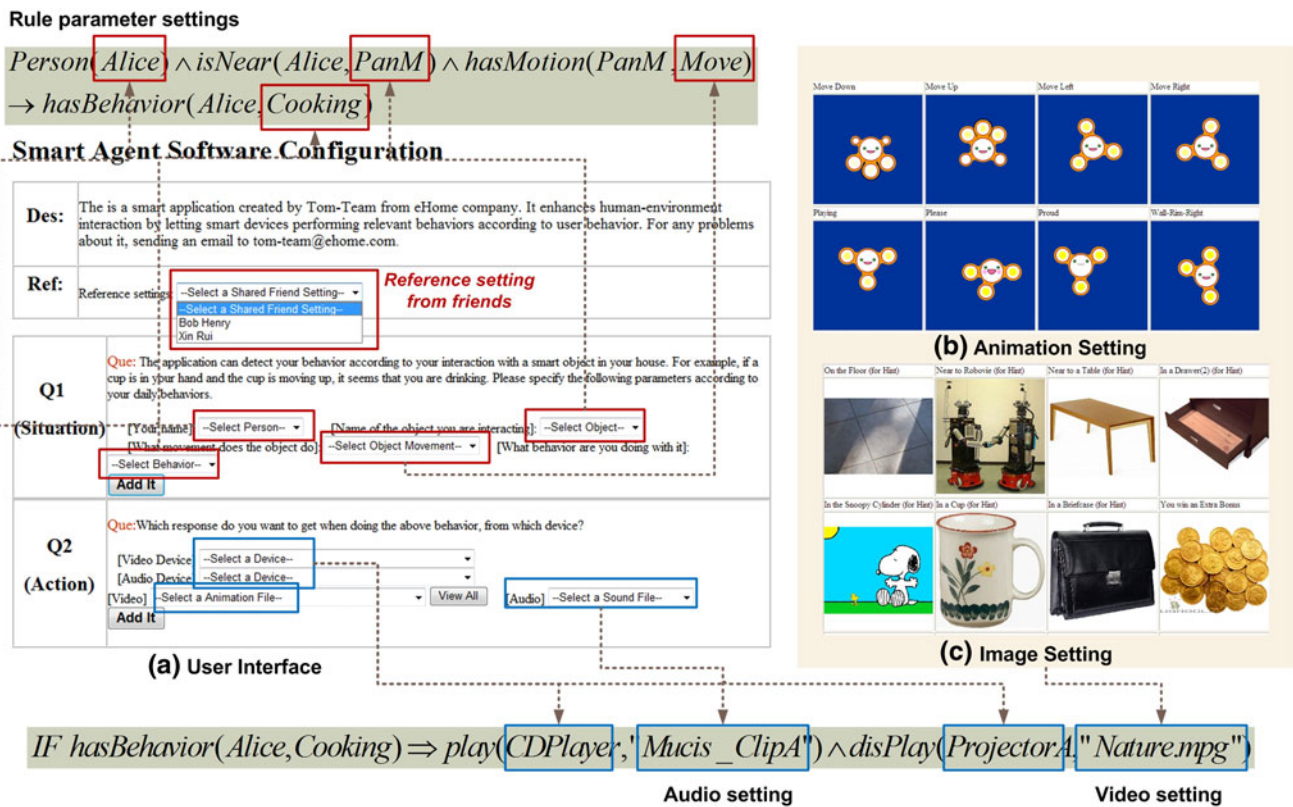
Rule parameter settings

$Person(Alice) \wedge isNear(Alice, PanM) \wedge hasMotion(PanM, Move)$
$\rightarrow hasBehavior(Alice, Cooking)$

Smart Agent Software Configuration

| Des: | The is a smart application created by Tom-Team from eHome company. It enhances human-environment interaction by letting smart devices performing relevant behaviors according to user behavior. For any problems about it, sending an email to tom-team@ehome.com. |
|---|---|
| Ref: | Reference settings: --Select a Shared Friend Setting-- --Select a Shared Friend Setting-- Bob Henry Xin Rui |
| Q1 (Situation) | Que: The application can detect your behavior according to your interaction with a smart object in your house. For example, if a cup is in your hand and the cup is moving up, it seems that you are drinking. Please specify the following parameters according to your daily behaviors. [Your name]: --Select Person-- [Name of the object you are interacting]: --Select Object-- [What movement does the object do]: --Select Object Movement-- [What behavior are you doing with it]: --Select Behavior-- Add It |
| Q2 (Action) | Que: Which response do you want to get when doing the above behavior, from which device? [Video Device] --Select a Device-- [Audio Device] --Select a Device-- [Video] --Select a Animation File-- View All [Audio] --Select a Sound File-- Add It |

Reference setting from friends

(a) User Interface

Move Down
Move Up
Move Left
Move Right
Playing
Please
Proud
Wall-Rim-Right

(b) Animation Setting

On the Floor (for Hint)
Near to Robovie (for Hint)
Near to a Table (for Hint)
In a Drawer(2) (for Hint)
In the Snoopy Cylinder (for Hint)
In a Cup (for Hint)
In a Briefcase (for Hint)
You win an Extra Bonus

(c) Image Setting

$IF\ hasBehavior(Alice, Cooking) \Rightarrow play(CDPlayer, "Mucis\_ClipA") \wedge disPlay(ProjectorA, "Nature.mpg")$

Audio setting

Video setting